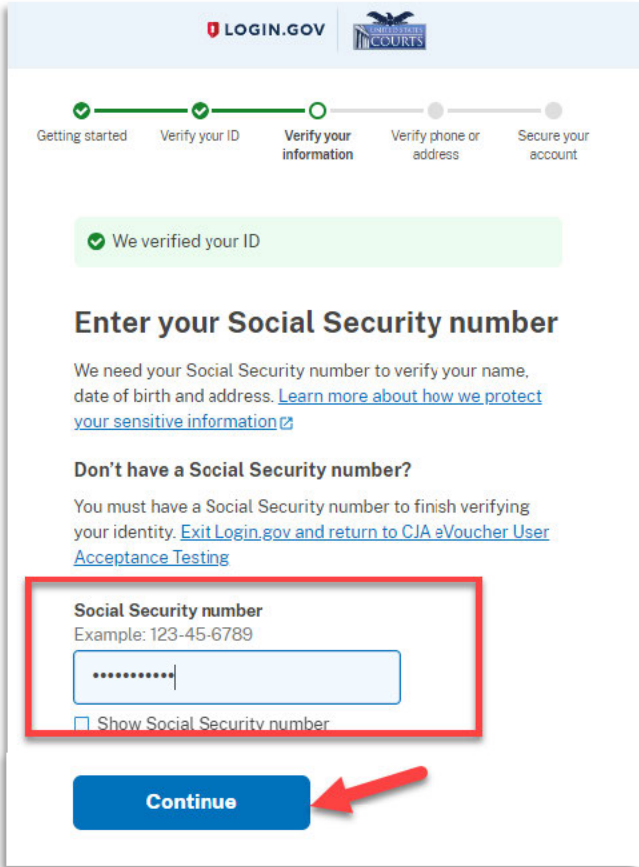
LOGIN.GOV

UNITED STATES COURTS

Getting started
Verify your ID
Verify your information
Verify phone or address
Secure your account

We verified your ID

Enter your Social Security number

We need your Social Security number to verify your name, date of birth and address. Learn more about how we protect your sensitive information

Don't have a Social Security number?

You must have a Social Security number to finish verifying your identity. Exit Login.gov and return to CJA eVoucher User Acceptance Testing

Social Security number
Example: 123-45-6789

•••••••••••

Show Social Security number

Continue